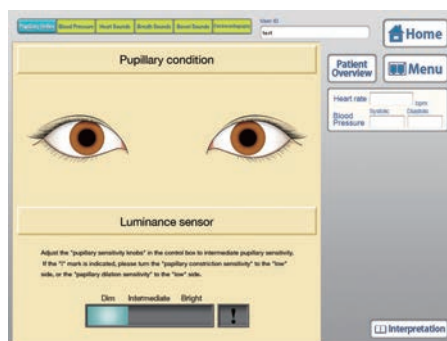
Pupillary Ureas | Blood Pressure | Heart Sounds | Breath Sounds | Bowel Sounds | Vocalizations

User ID
test

Home

Patient Overview

Menu

Heart rate
bpm

Blood Pressure
Systolic
Diastolic

Pupillary condition

Luminance sensor

Adjust the "pupillary sensitivity knobs" in the control box to intermediate pupillary sensitivity. If the "!" mark is indicated, please turn the "pupillary constriction sensitivity" to the "low" side, or the "pupillary dilation sensitivity" to the "low" side.

Dim
Intermediate
Bright

!

Interpretation